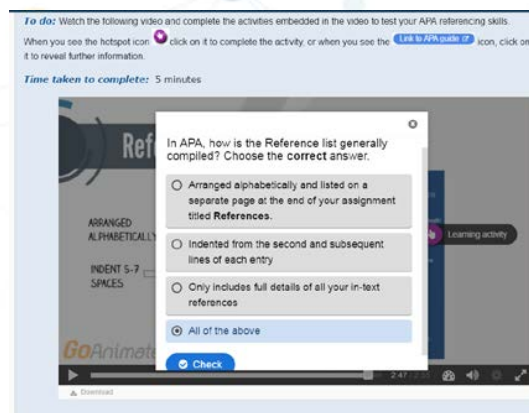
To do: Watch the following video and complete the activities embedded in the video to test your APA referencing skills. When you see the hotspot icon click on it to complete the activity, or when you see the Link to APA guide icon, click on it to reveal further information.

Time taken to complete: 5 minutes

Ref

ARRANGED ALPHABETICALLY

INDENT 5-7 SPACES

GoAnimate

Learning activity

In APA, how is the Reference list generally compiled? Choose the correct answer.

Arranged alphabetically and listed on a separate page at the end of your assignment titled References.

Indented from the second and subsequent lines of each entry

Only includes full details of all your in-text references

All of the above

Check

2:47

Download